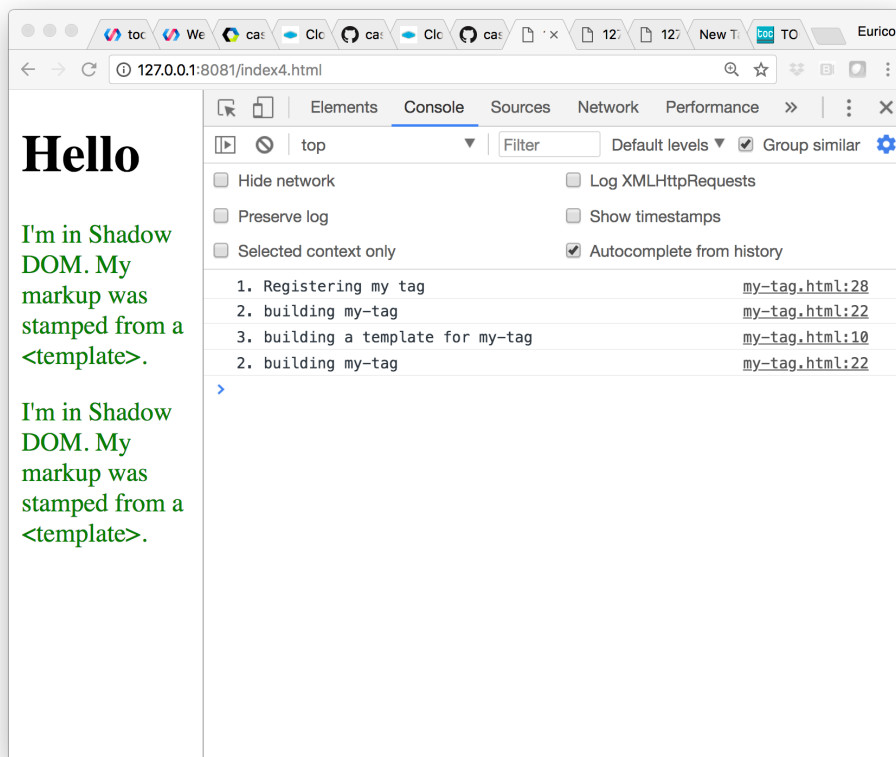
toc We cas Clo cas Clo cas 127 127 New T TO Eurico

127.0.0.1:8081/index4.html

Hello

I'm in Shadow DOM. My markup was stamped from a <template>.

I'm in Shadow DOM. My markup was stamped from a <template>.

Elements Console Sources Network Performance »

top Filter Default levels Group similar

Hide network
Log XMLHttpRequests
Preserve log
Show timestamps
Selected context only
Autocomplete from history

1. Registering my tag my-tag.html:28
2. building my-tag my-tag.html:22
3. building a template for my-tag my-tag.html:10
2. building my-tag my-tag.html:22